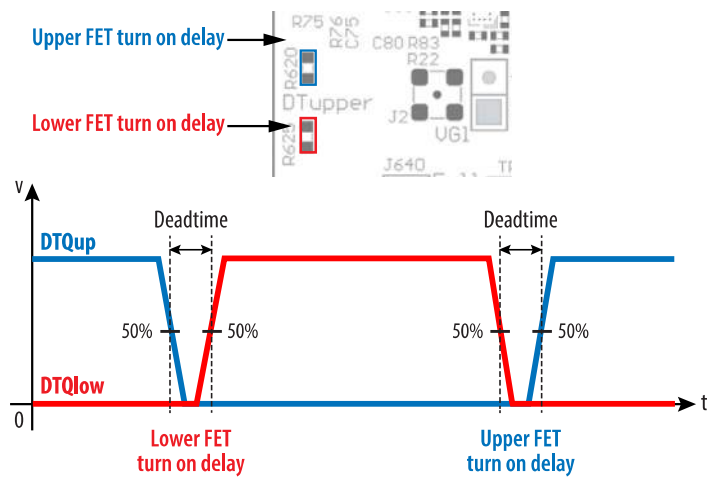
Upper FET turn on delay

Lower FET turn on delay

R75 R76 C75 C80 R83 R22 R620 DTupper J2 VG1 R625 J640 TP

v

Deadtime

Deadtime

DTQup

50%

50%

50%

50%

DTQlow

0

t

Lower FET turn on delay

Upper FET turn on delay